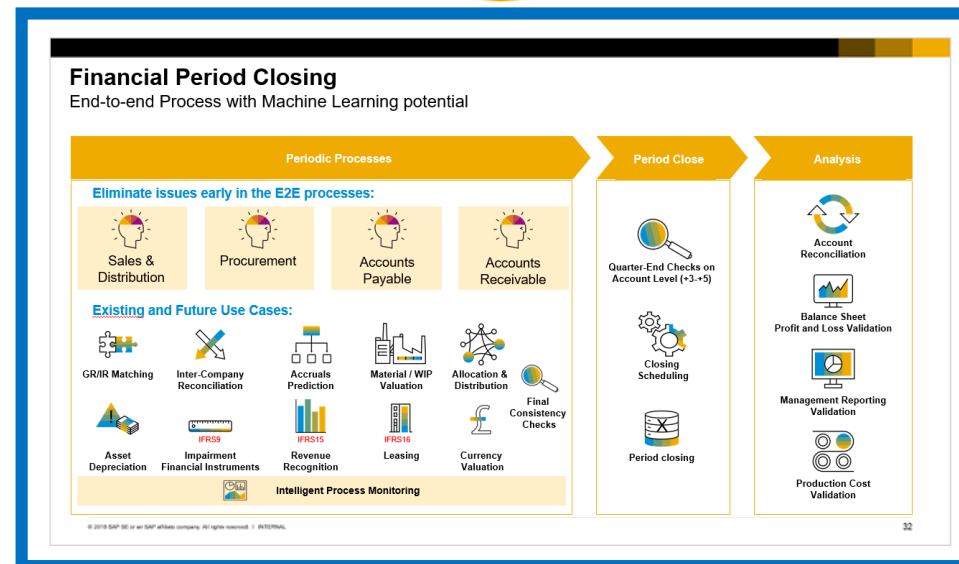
Financial Period Closing
End-to-end Process with Machine Learning potential

Periodic Processes

Period Close

Analysis

Eliminate issues early in the E2E processes:

Sales & Distribution

Procurement

Accounts Payable

Accounts Receivable

Existing and Future Use Cases:

GR/IR Matching

Inter-Company Reconciliation

Accruals Prediction

Material / WIP Valuation

Allocation & Distribution

Final Consistency Checks

Asset Depreciation

IFRS9
Impairment Financial Instruments

IFRS15
Revenue Recognition

IFRS16
Leasing

Currency Valuation

Intelligent Process Monitoring

Quarter-End Checks on Account Level (+3-+5)

Closing Scheduling

Period closing

Account Reconciliation

Balance Sheet Profit and Loss Validation

Management Reporting Validation

Production Cost Validation

© 2018 SAP SE or an SAP affiliate company. All rights reserved. | INTERNAL

32